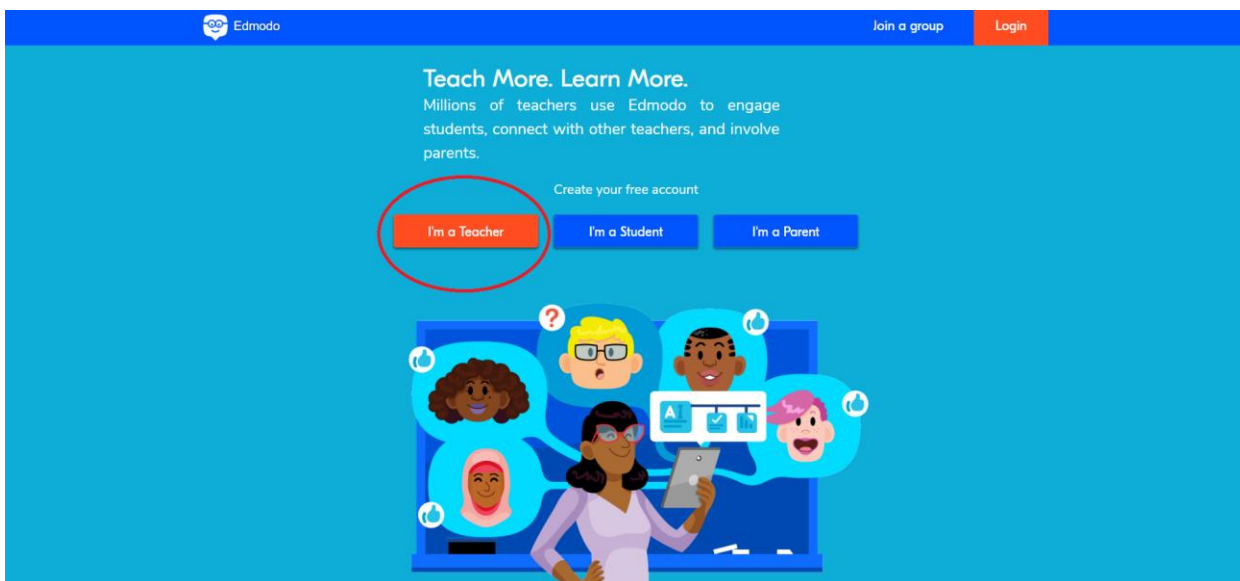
Edmodo

Join a group

Login

Teach More. Learn More.

Millions of teachers use Edmodo to engage students, connect with other teachers, and involve parents.

Create your free account

I'm a Teacher

I'm a Student

I'm a Parent

A